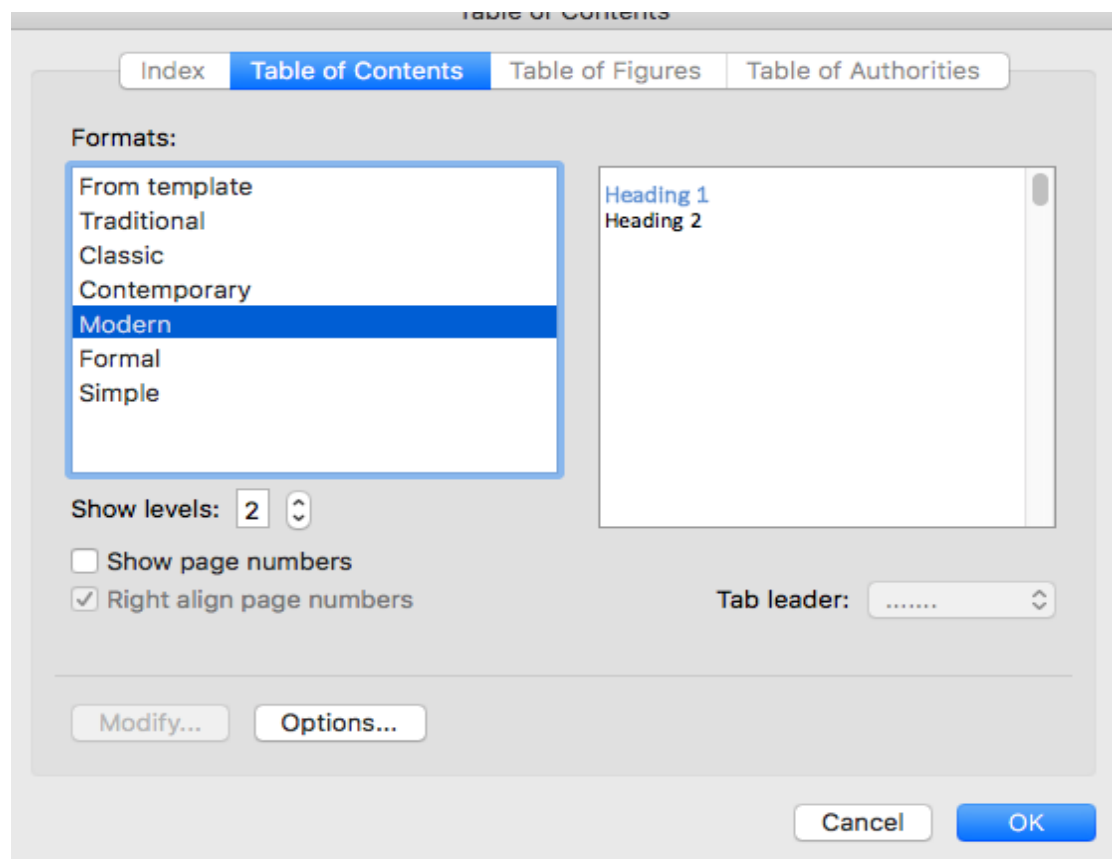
Table of Contents

Index | Table of Contents | Table of Figures | Table of Authorities

Formats:

From template
Traditional
Classic
Contemporary
Modern
Formal
Simple

Heading 1
Heading 2

Show levels: 2

Show page numbers

Right align page numbers

Tab leader: .......

Modify...

Options...

Cancel

OK